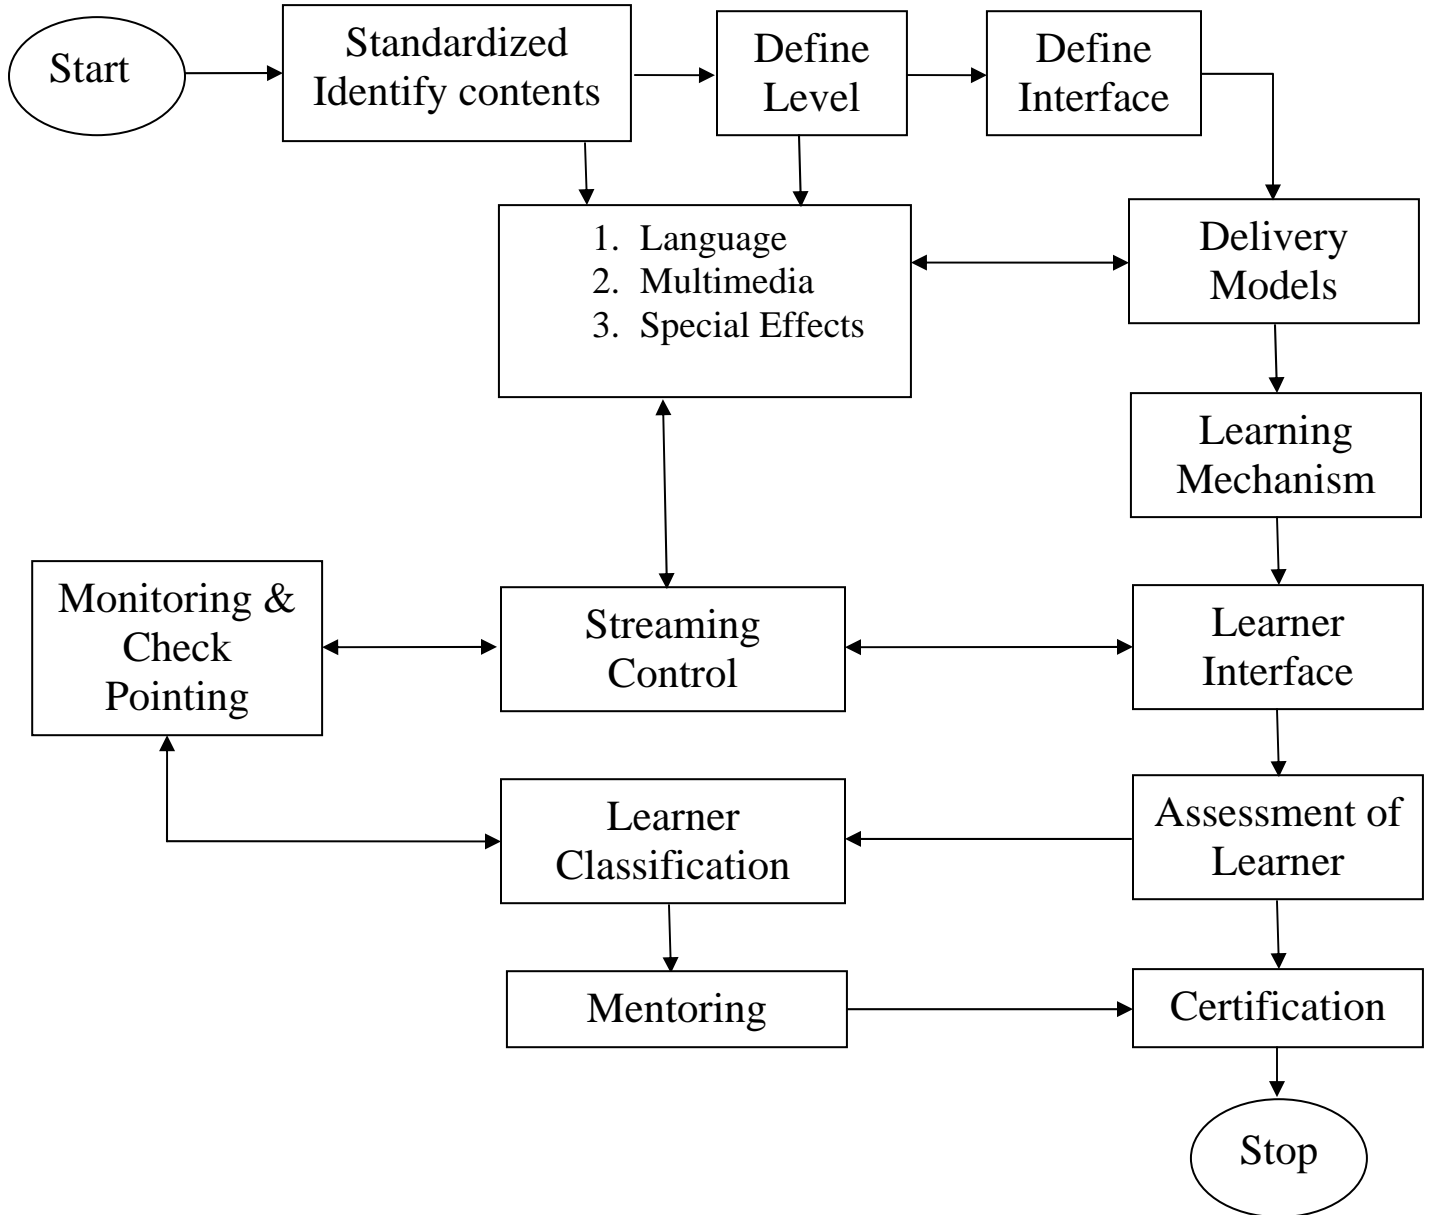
Start

Standardized Identify contents

Define Level

Define Interface

1. Language
2. Multimedia
3. Special Effects

Delivery Models

Learning Mechanism

Monitoring & Check Pointing

Streaming Control

Learner Interface

Learner Classification

Assessment of Learner

Mentoring

Certification

Stop